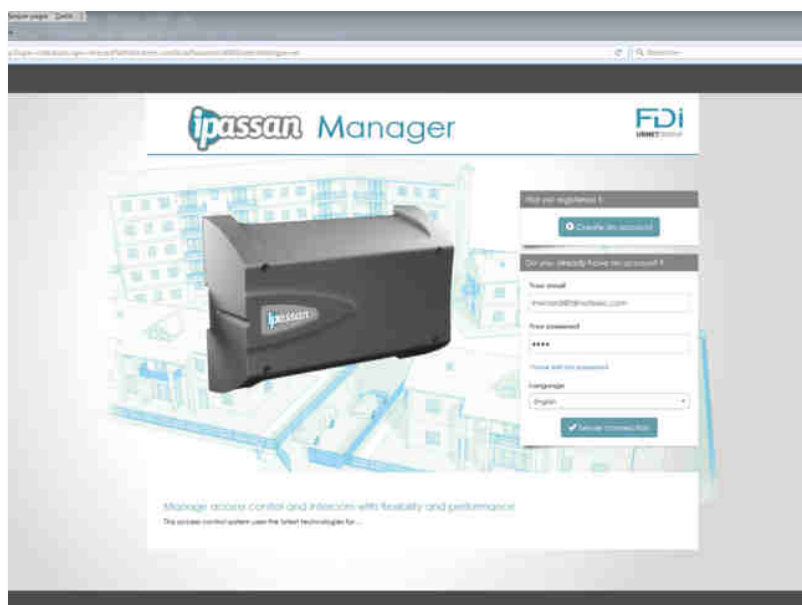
ipassan Manager

FDi
URMET GROUP

Not yet registered ?

Create an account

Do you already have an account ?

Your email

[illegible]@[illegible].com

Your password

••••

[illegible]

Language

English

Secure connection

ipassan

Manage access control and intercom with flexibility and performance

This access control system uses the latest technologies for ...